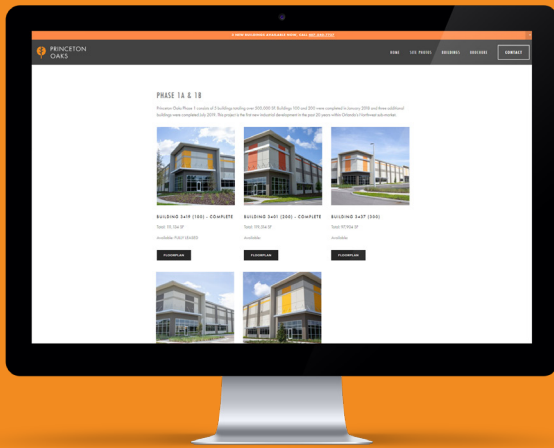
3 NEW BUILDINGS AVAILABLE NOW. CALL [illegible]

PRINCETON OAKS

HOME SITE PHOTOS BUILDINGS BROCHURE CONTACT

PHASE 1A & 1B

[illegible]

BUILDING 3419 (100) - COMPLETE

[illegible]

FLOORPLAN

BUILDING 3401 (200) - COMPLETE

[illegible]

FLOORPLAN

BUILDING 3437 (300)

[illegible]

FLOORPLAN